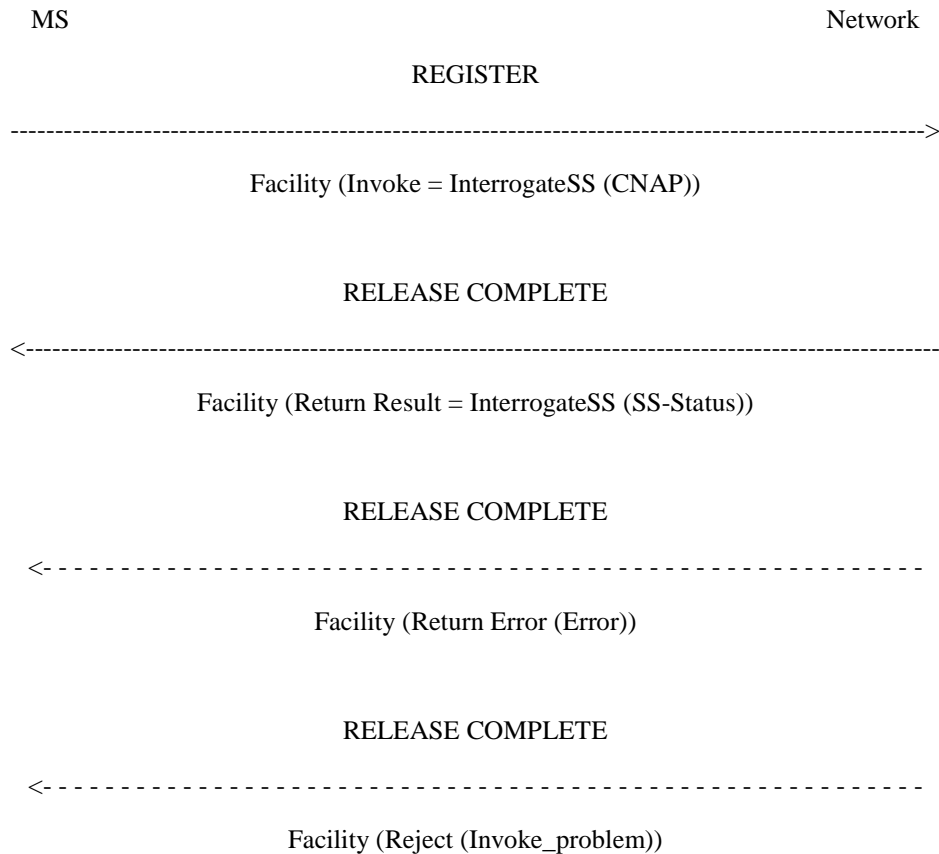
MS Network

REGISTER

-------------------------------------------------------------------------------------------------->

Facility (Invoke = InterrogateSS (CNAP))

RELEASE COMPLETE

<--------------------------------------------------------------------------------------------------

Facility (Return Result = InterrogateSS (SS-Status))

RELEASE COMPLETE

<- - - - - - - - - - - - - - - - - - - - - - - - - - - - - - - - - - - - - - - - - - - - - - - -

Facility (Return Error (Error))

RELEASE COMPLETE

<- - - - - - - - - - - - - - - - - - - - - - - - - - - - - - - - - - - - - - - - - - - - - - - -

Facility (Reject (Invoke_problem))